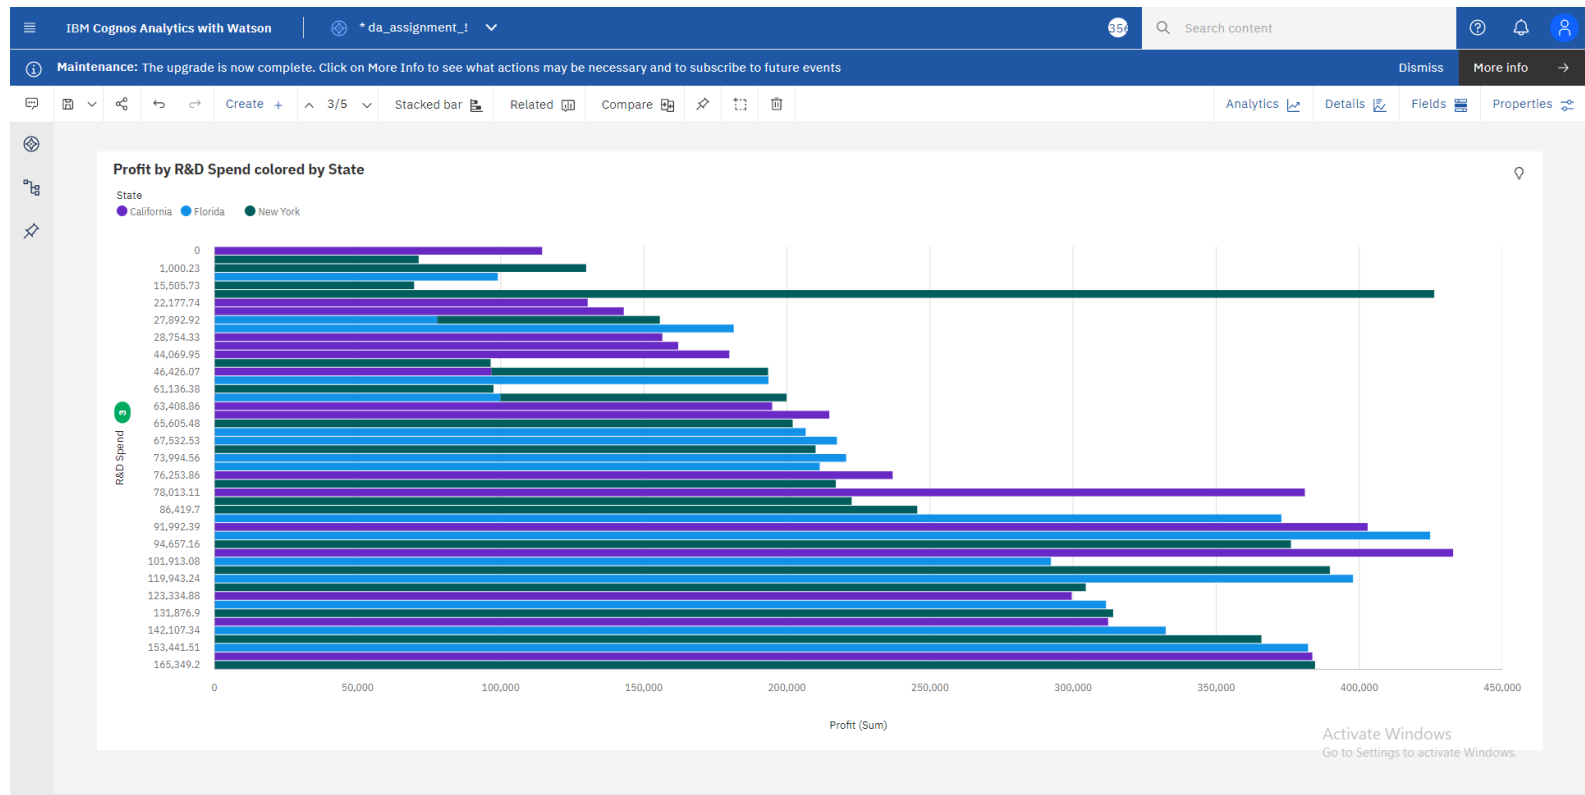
IBM Cognos Analytics with Watson

* da_assignment_!

35

Search content

Maintenance: The upgrade is now complete. Click on More Info to see what actions may be necessary and to subscribe to future events

Dismiss

More info

Create

3/5

Stacked bar

Related

Compare

Analytics

Details

Fields

Properties

Profit by R&D Spend colored by State

State

California Florida New York

R&D Spend

3

0
1,000.23
15,505.73
22,177.74
27,892.92
28,754.33
44,069.95
46,426.07
61,136.38
63,408.86
65,605.48
67,532.53
73,994.56
76,253.86
78,013.11
86,419.7
91,992.39
94,657.16
101,913.08
119,943.24
123,334.88
131,876.9
142,107.34
153,441.51
165,349.2

0
50,000
100,000
150,000
200,000
250,000
300,000
350,000
400,000
450,000

Profit (Sum)

Activate Windows
Go to Settings to activate Windows.